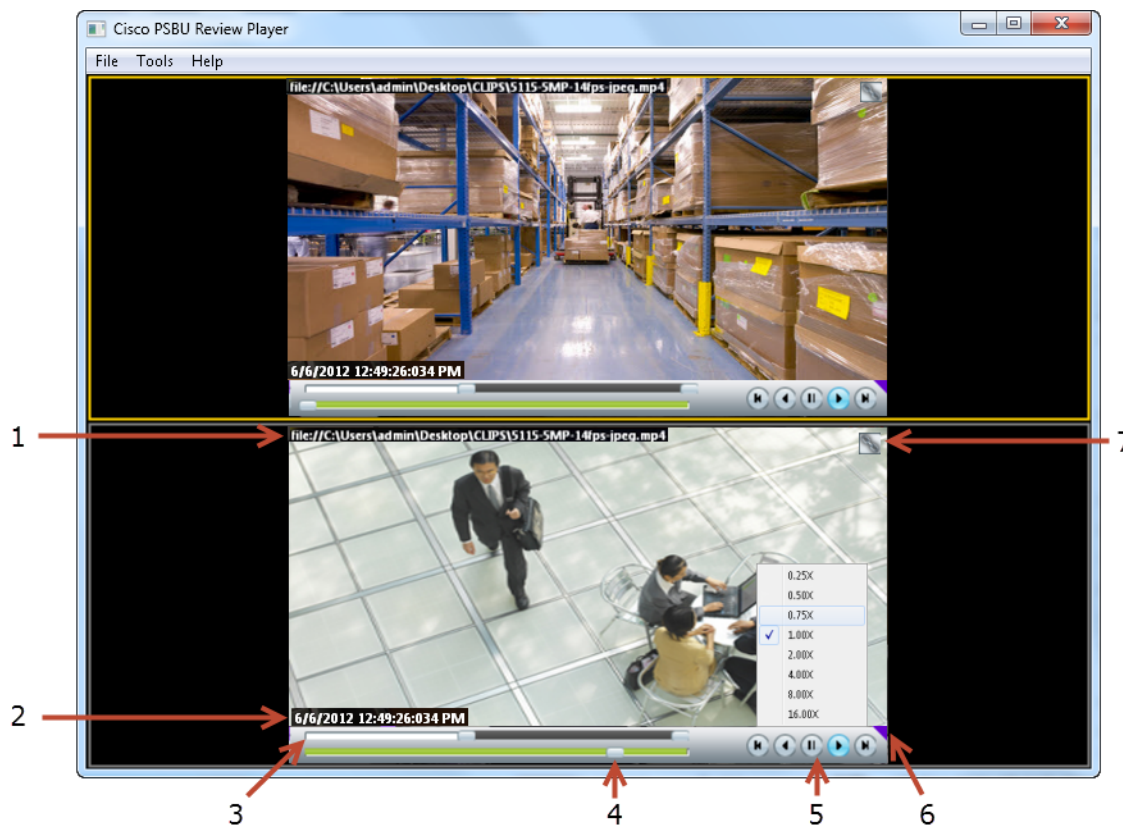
Cisco PSBU Review Player

File Tools Help

file://C:\Users\admin\Desktop\CLIPS\5115-SMP-14fps-jpeg.mp4

6/6/2012 12:49:26:034 PM

1

file://C:\Users\admin\Desktop\CLIPS\5115-SMP-14fps-jpeg.mp4

7

0.25X
0.50X
0.75X
1.00X
2.00X
4.00X
8.00X
16.00X

2

6/6/2012 12:49:26:034 PM

3

4

5

6